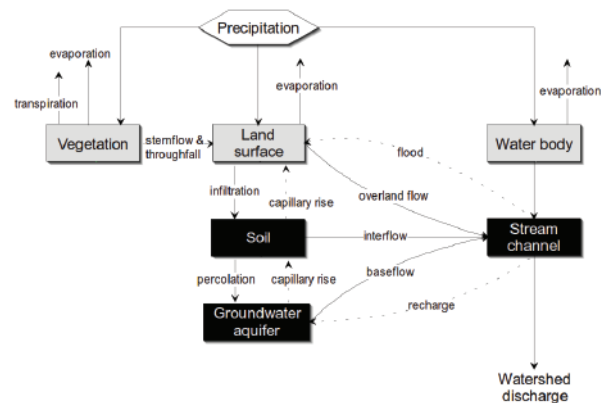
Precipitation

evaporation

transpiration

Vegetation

stemflow & throughfall

evaporation

Land surface

evaporation

Water body

flood

overland flow

infiltration

capillary rise

Soil

interflow

Stream channel

percolation

capillary rise

baseflow

recharge

Groundwater aquifer

Watershed discharge